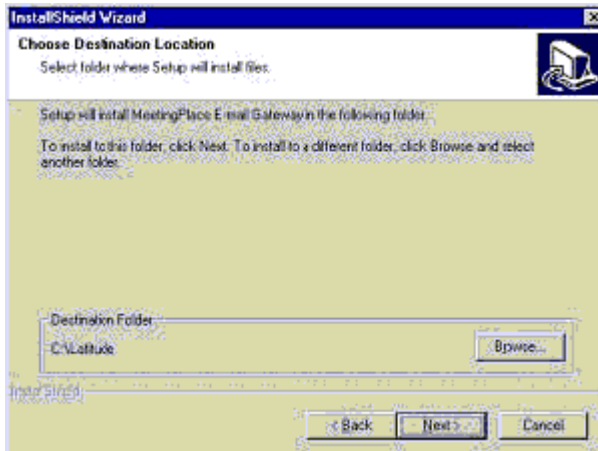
InstallShield Wizard

Choose Destination Location

Select folder where Setup will install files.

Setup will install MeetingPlace E-mail Gateway in the following folder.

To install to this folder, click Next. To install to a different folder, click Browse and select another folder.

Destination Folder

C:\Latitude

Browse...

InstallShield

< Back

Next >

Cancel